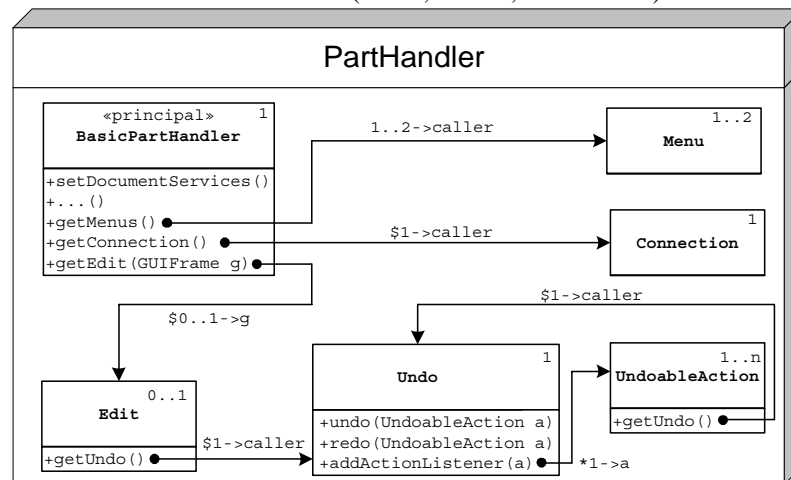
PartHandler

«principal»
BasicPartHandler
1

+setDocumentServices()
+...()
+getMenus()
+getConnection()
+getEdit(GUIFrame g)

1..2->caller

Menu
1..2

$1->caller

Connection
1

$1->caller

$0..1->g

Undo
1

+undo(UndoableAction a)
+redo(UndoableAction a)
+addActionListener(a)

UndoableAction
1..n

+getUndo()

Edit
0..1

+getUndo()

$1->caller

*1->a